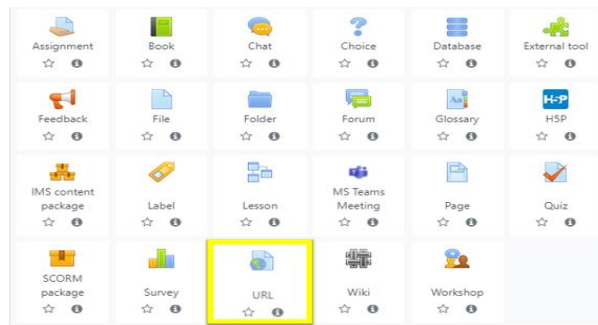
Assignment

Book

Chat

Choice

Database

External tool

Feedback

File

Folder

Forum

Glossary

H5P

IMS content package

Label

Lesson

MS Teams Meeting

Page

Quiz

SCORM package

Survey

URL

Wiki

Workshop